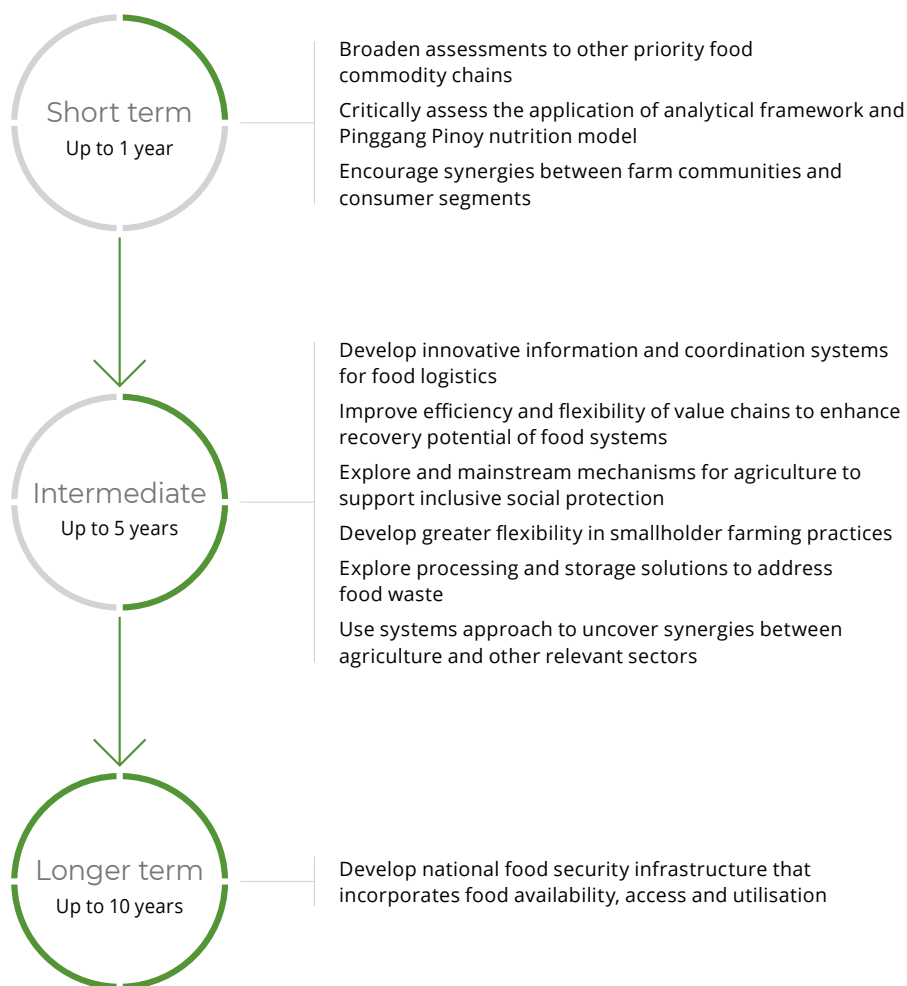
Short term
Up to 1 year

Broaden assessments to other priority food commodity chains

Critically assess the application of analytical framework and Pinggang Pinoy nutrition model

Encourage synergies between farm communities and consumer segments

Intermediate
Up to 5 years

Develop innovative information and coordination systems for food logistics

Improve efficiency and flexibility of value chains to enhance recovery potential of food systems

Explore and mainstream mechanisms for agriculture to support inclusive social protection

Develop greater flexibility in smallholder farming practices

Explore processing and storage solutions to address food waste

Use systems approach to uncover synergies between agriculture and other relevant sectors

Longer term
Up to 10 years

Develop national food security infrastructure that incorporates food availability, access and utilisation